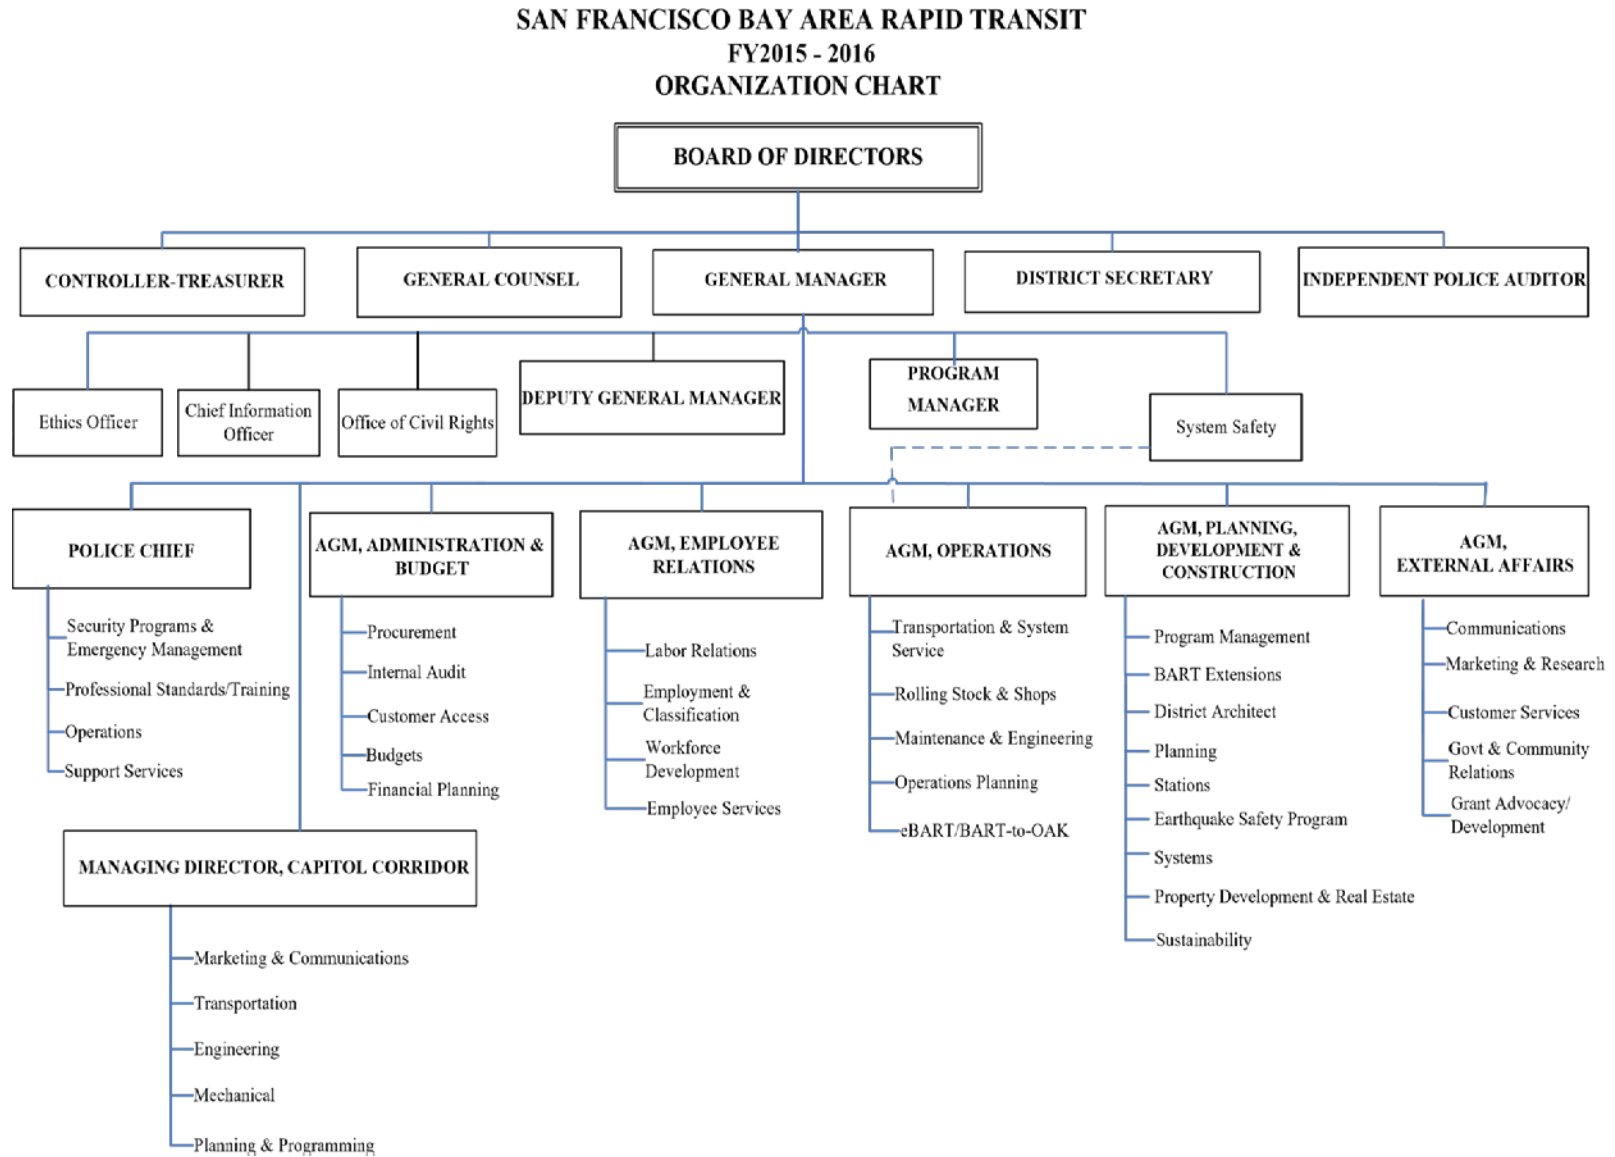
SAN FRANCISCO BAY AREA RAPID TRANSIT
FY2015 - 2016
ORGANIZATION CHART

BOARD OF DIRECTORS

CONTROLLER-TREASURER

GENERAL COUNSEL

GENERAL MANAGER

DISTRICT SECRETARY

INDEPENDENT POLICE AUDITOR

Ethics Officer

Chief Information Officer

Office of Civil Rights

DEPUTY GENERAL MANAGER

PROGRAM MANAGER

System Safety

POLICE CHIEF
Security Programs & Emergency Management
Professional Standards/Training
Operations
Support Services

AGM, ADMINISTRATION & BUDGET
Procurement
Internal Audit
Customer Access
Budgets
Financial Planning

AGM, EMPLOYEE RELATIONS
Labor Relations
Employment & Classification
Workforce Development
Employee Services

AGM, OPERATIONS
Transportation & System Service
Rolling Stock & Shops
Maintenance & Engineering
Operations Planning
eBART/BART-to-OAK

AGM, PLANNING, DEVELOPMENT & CONSTRUCTION
Program Management
BART Extensions
District Architect
Planning
Stations
Earthquake Safety Program
Systems
Property Development & Real Estate
Sustainability

AGM, EXTERNAL AFFAIRS
Communications
Marketing & Research
Customer Services
Govt & Community Relations
Grant Advocacy/ Development

MANAGING DIRECTOR, CAPITOL CORRIDOR
Marketing & Communications
Transportation
Engineering
Mechanical
Planning & Programming